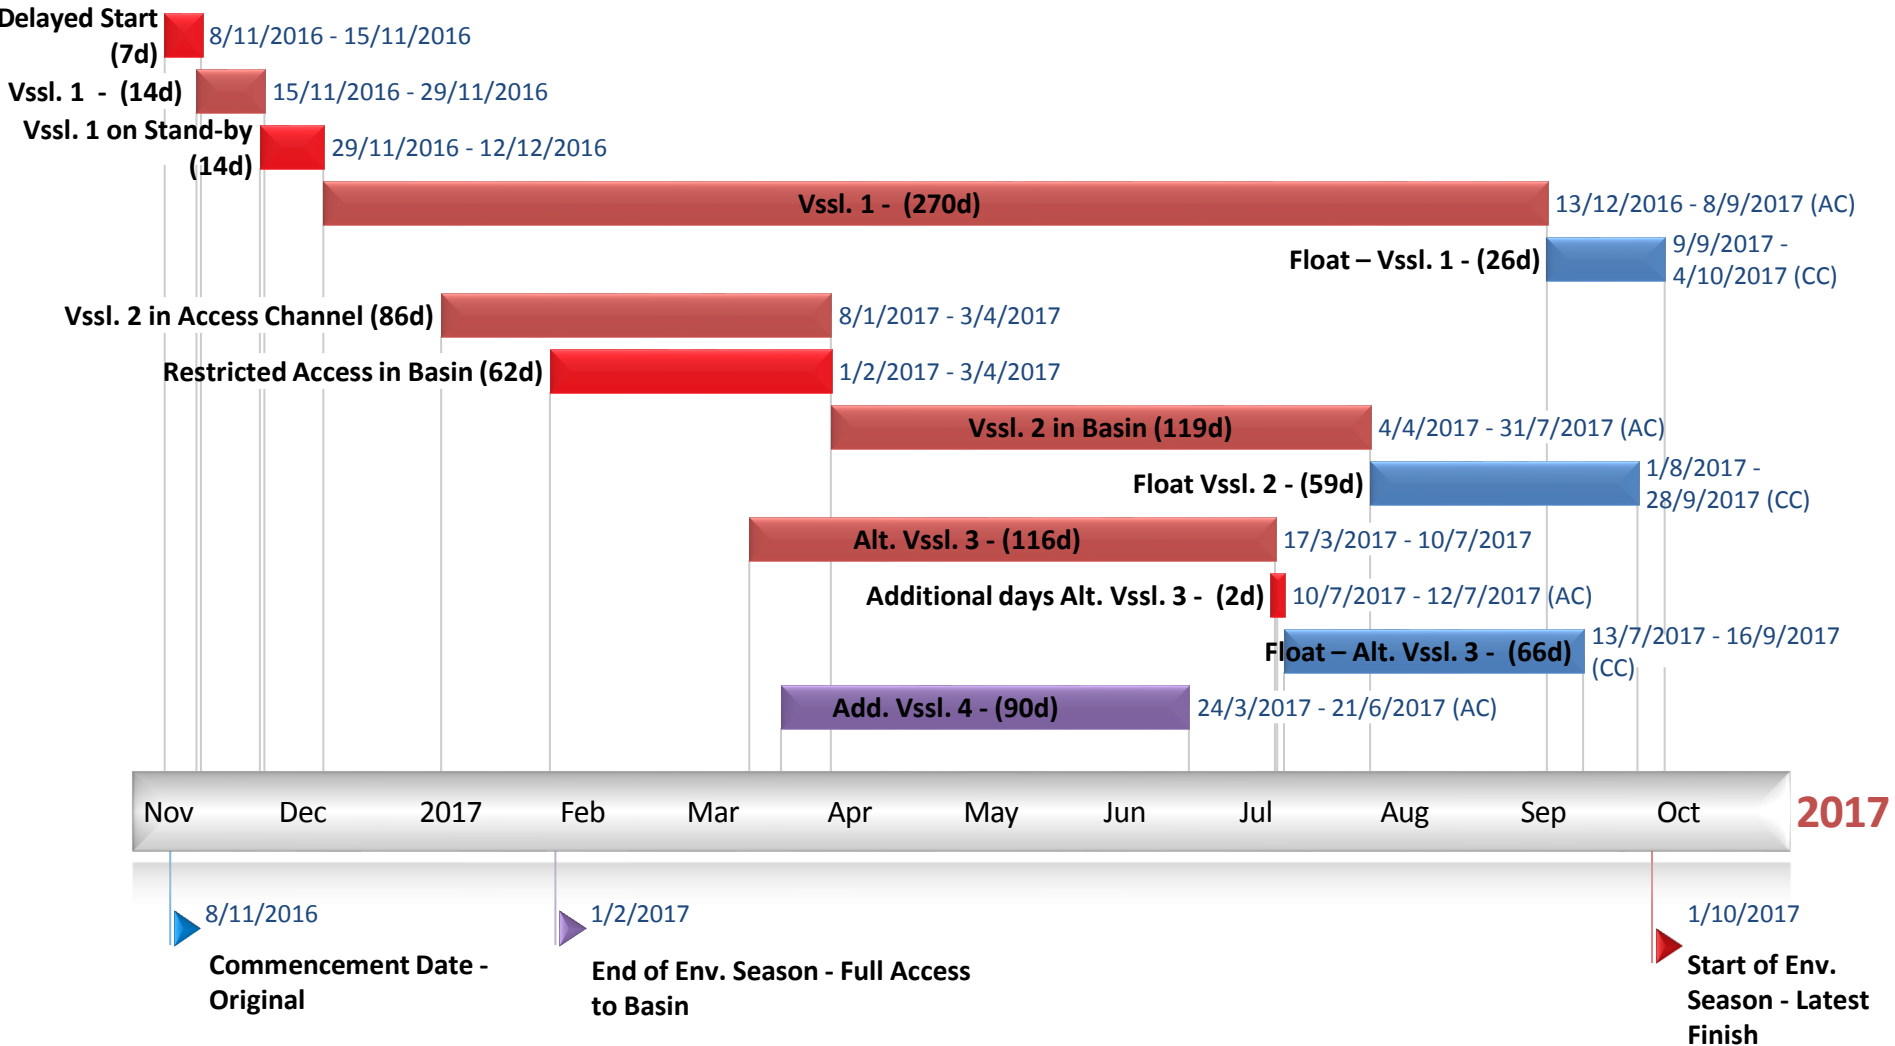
Delayed Start (7d) 8/11/2016 - 15/11/2016

Vssl. 1 - (14d) 15/11/2016 - 29/11/2016

Vssl. 1 on Stand-by (14d) 29/11/2016 - 12/12/2016

Vssl. 1 - (270d) 13/12/2016 - 8/9/2017 (AC)

Float – Vssl. 1 - (26d) 9/9/2017 - 4/10/2017 (CC)

Vssl. 2 in Access Channel (86d) 8/1/2017 - 3/4/2017

Restricted Access in Basin (62d) 1/2/2017 - 3/4/2017

Vssl. 2 in Basin (119d) 4/4/2017 - 31/7/2017 (AC)

Float Vssl. 2 - (59d) 1/8/2017 - 28/9/2017 (CC)

Alt. Vssl. 3 - (116d) 17/3/2017 - 10/7/2017

Additional days Alt. Vssl. 3 - (2d) 10/7/2017 - 12/7/2017 (AC)

Float – Alt. Vssl. 3 - (66d) 13/7/2017 - 16/9/2017 (CC)

Add. Vssl. 4 - (90d) 24/3/2017 - 21/6/2017 (AC)

Nov Dec 2017 Feb Mar Apr May Jun Jul Aug Sep Oct 2017

8/11/2016
Commencement Date - Original

1/2/2017
End of Env. Season - Full Access to Basin

1/10/2017
Start of Env. Season - Latest Finish